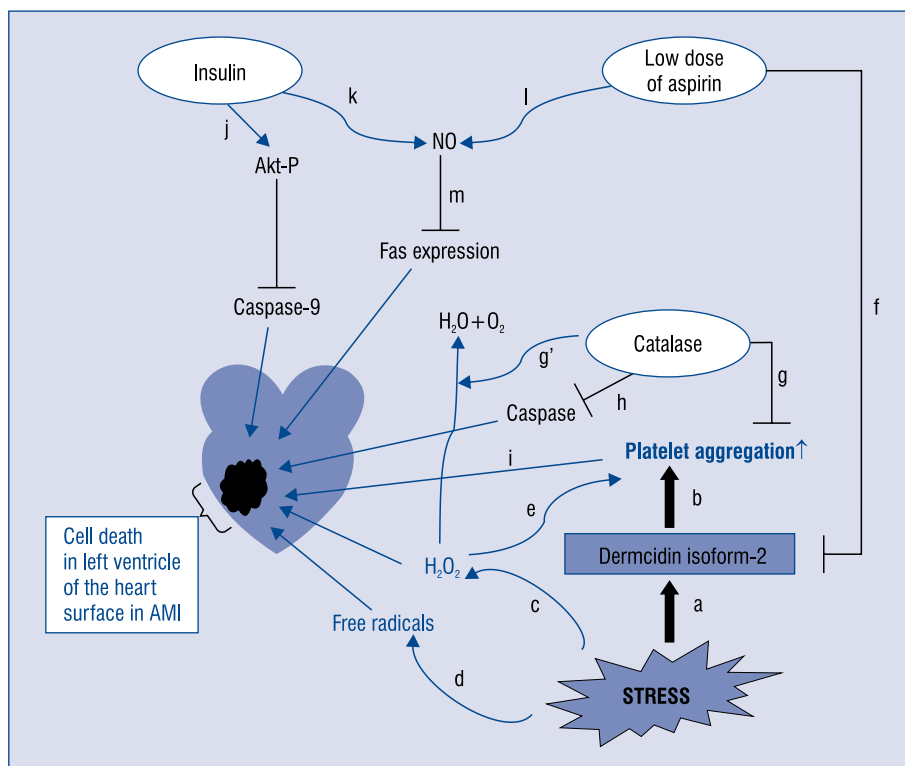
Insulin

Low dose of aspirin

k

l

j

NO

Akt-P

m

Fas expression

f

Caspase-9

$H_2O+O_2$

Catalase

g'

g

h

Caspase

Platelet aggregation↑

i

b

e

Cell death in left ventricle of the heart surface in AMI

$H_2O_2$

Dermcidin isoform-2

c

a

Free radicals

d

STRESS